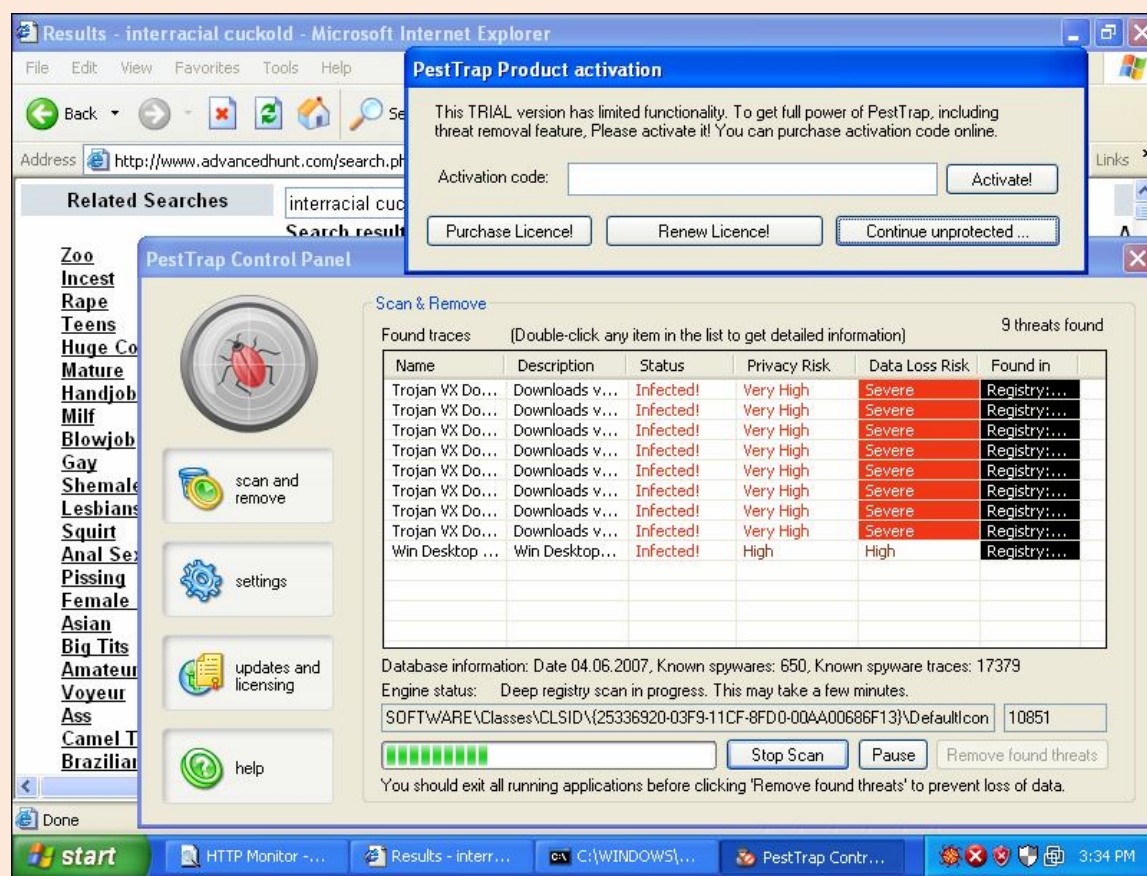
Results - interracial cuckold - Microsoft Internet Explorer

File Edit View Favorites Tools Help

Back Se

Address http://www.advancedhunt.com/search.ph

Links

Related Searches

interracial cuc

Search result

Zoo
Incest
Rape
Teens
Huge Co
Mature
Handjob
Milf
Blowjob
Gay
Shemale
Lesbians
Squirt
Anal Se
Pissing
Female
Asian
Big Tits
Amateu
Voyeur
Ass
Camel T
Brazilian

PestTrap Product activation

This TRIAL version has limited functionality. To get full power of PestTrap, including threat removal feature, Please activate it! You can purchase activation code online.

Activation code:

Activate!

Purchase Licence!

Renew Licence!

Continue unprotected ...

PestTrap Control Panel

scan and remove

settings

updates and licensing

help

Scan & Remove

Found traces (Double-click any item in the list to get detailed information)

9 threats found

| Name | Description | Status | Privacy Risk | Data Loss Risk | Found in |
|---|---|---|---|---|---|
| Trojan VX Do... | Downloads v... | Infected! | Very High | Severe | Registry:... |
| Trojan VX Do... | Downloads v... | Infected! | Very High | Severe | Registry:... |
| Trojan VX Do... | Downloads v... | Infected! | Very High | Severe | Registry:... |
| Trojan VX Do... | Downloads v... | Infected! | Very High | Severe | Registry:... |
| Trojan VX Do... | Downloads v... | Infected! | Very High | Severe | Registry:... |
| Trojan VX Do... | Downloads v... | Infected! | Very High | Severe | Registry:... |
| Trojan VX Do... | Downloads v... | Infected! | Very High | Severe | Registry:... |
| Trojan VX Do... | Downloads v... | Infected! | Very High | Severe | Registry:... |
| Win Desktop ... | Win Desktop... | Infected! | High | High | Registry:... |

Database information: Date 04.06.2007, Known spywares: 650, Known spyware traces: 17379

Engine status: Deep registry scan in progress. This may take a few minutes.

SOFTWARE\Classes\CLSID\{25336920-03F9-11CF-8FD0-00AA00686F13}\DefaultIcon 10851

Stop Scan Pause Remove found threats

You should exit all running applications before clicking 'Remove found threats' to prevent loss of data.

Done

start HTTP Monitor -... Results - interr... C:\WINDOWS\... PestTrap Contr... 3:34 PM